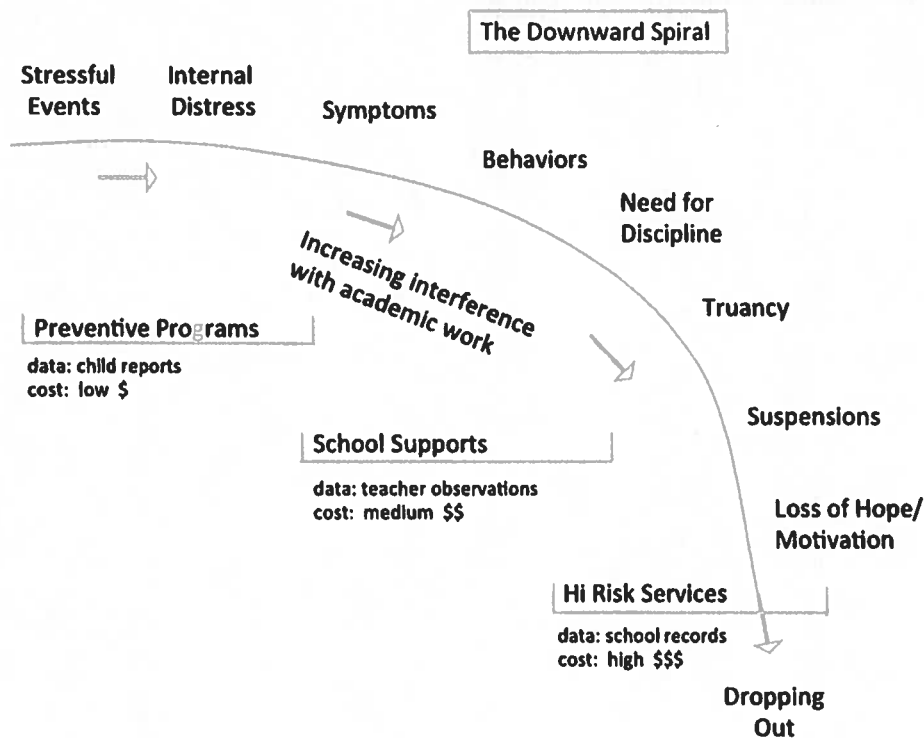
The Downward Spiral

Stressful Events

Internal Distress

Symptoms

Behaviors

Need for Discipline

Truancy

Suspensions

Loss of Hope/ Motivation

Dropping Out

Increasing interference with academic work

Preventive Programs
data: child reports
cost: low \$

School Supports
data: teacher observations
cost: medium \$\$

Hi Risk Services
data: school records
cost: high \$\$\$